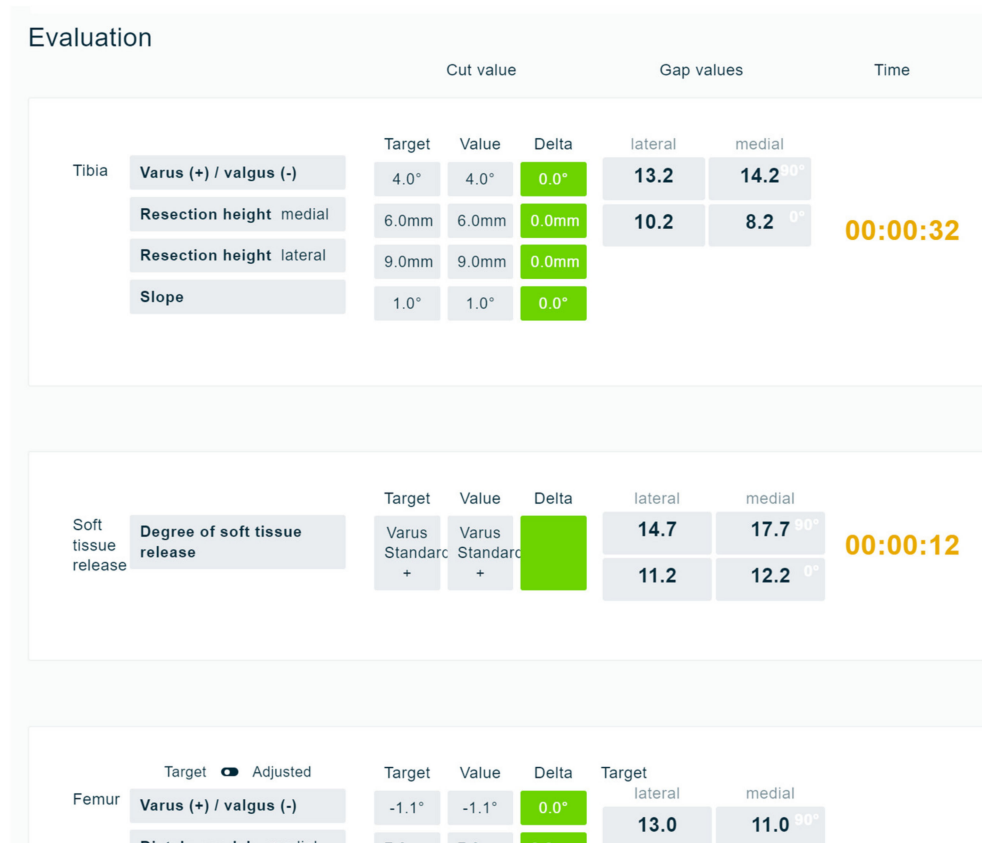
Evaluation

Cut value | Gap values | Time

Tibia

| | Target | Value | Delta | lateral | medial |
|---|---|---|---|---|---|
| Varus (+) / valgus (-) | 4.0° | 4.0° | 0.0° | 13.2 | 14.2 90° |
| Resection height medial | 6.0mm | 6.0mm | 0.0mm | 10.2 | 8.2 0° |
| Resection height lateral | 9.0mm | 9.0mm | 0.0mm | | |
| Slope | 1.0° | 1.0° | 0.0° | | |

00:00:32

Soft tissue release

| | Target | Value | Delta | lateral | medial |
|---|---|---|---|---|---|
| Degree of soft tissue release | Varus Standard + | Varus Standard + | | 14.7 | 17.7 90° |
| | | | | 11.2 | 12.2 0° |

00:00:12

Femur

Target Adjusted

| | Target | Value | Delta | Target lateral | medial |
|---|---|---|---|---|---|
| Varus (+) / valgus (-) | -1.1° | -1.1° | 0.0° | 13.0 | 11.0 90° |
| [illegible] | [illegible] | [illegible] | | | |